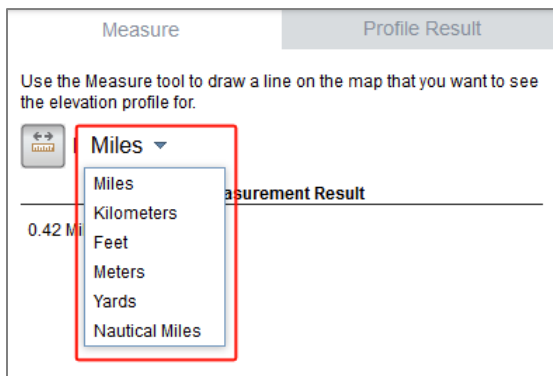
Measure

Profile Result

Use the Measure tool to draw a line on the map that you want to see the elevation profile for.

Miles

Miles
Kilometers
Feet
Meters
Yards
Nautical Miles

asurement Result

0.42 Mi